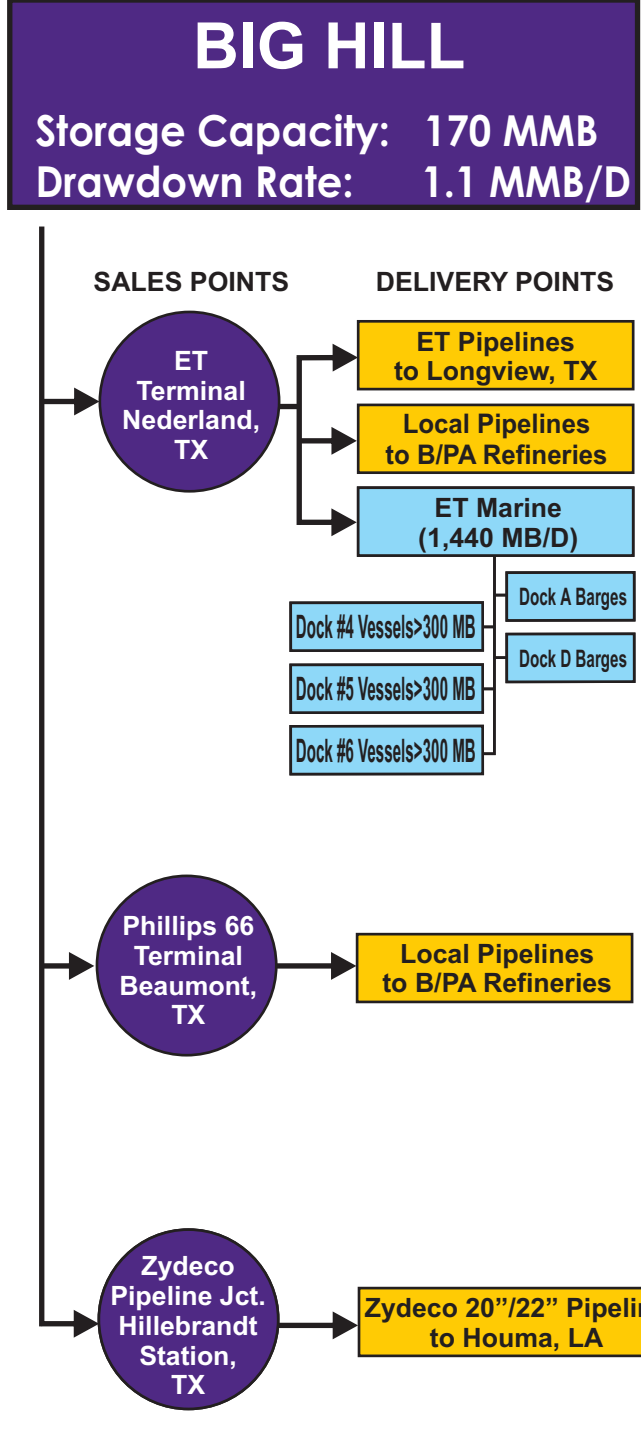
BIG HILL

Storage Capacity: 170 MMB
Drawdown Rate: 1.1 MMB/D

SALES POINTS

DELIVERY POINTS

ET Terminal Nederland, TX

ET Pipelines to Longview, TX

Local Pipelines to B/PA Refineries

ET Marine (1,440 MB/D)

Dock A Barges

Dock #4 Vessels>300 MB

Dock D Barges

Dock #5 Vessels>300 MB

Dock #6 Vessels>300 MB

Phillips 66 Terminal Beaumont, TX

Local Pipelines to B/PA Refineries

Zydeco Pipeline Jct. Hillebrandt Station, TX

Zydeco 20"/22" Pipeli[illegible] to Houma, LA